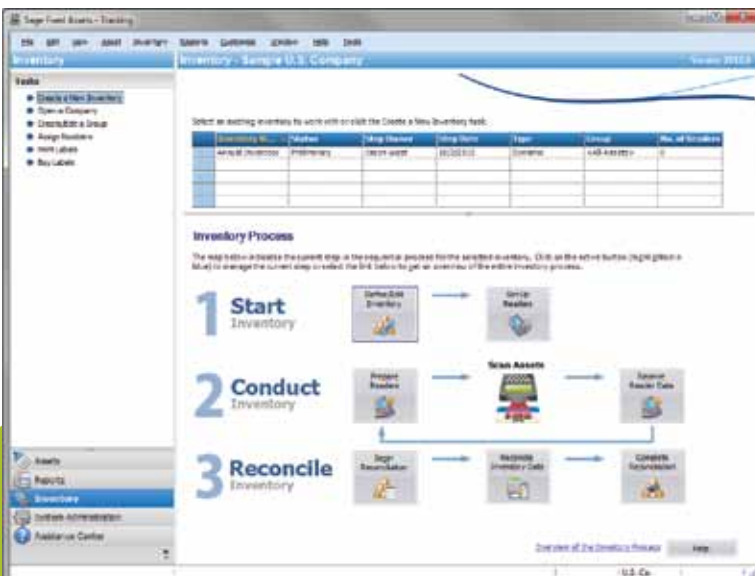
Sage Fixed Assets - Tracking

File Edit View Asset Inventory Reports Customize Window Help Tools

Inventory

Inventory - Sample U.S. Company

Version 2012.0

Tasks

Create a New Inventory
Open a Company
Create/Edit a Group
Assign Readers
Print Labels
Buy Labels

Select an existing inventory to work with or click the Create a New Inventory task.

| Inventory N... | Status | Step Owner | Step Date | Type | Group | No. of Readers |
|---|---|---|---|---|---|---|
| Annual Inventory | Preliminary | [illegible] | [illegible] | Standard | <All Assets> | 0 |
| | | | | | | |
| | | | | | | |
| | | | | | | |

Inventory Process

The map below indicates the current step in the sequential process for the selected inventory. Click on the active button (highlighted in blue) to manage the current step or select the link below to get an overview of the entire inventory process.

1 Start Inventory

Define/Edit Inventory

Set Up Readers

2 Conduct Inventory

Prepare Readers

Scan Assets

Receive Reader Data

3 Reconcile Inventory

Begin Reconciliation

Reconcile Inventory Data

Complete Reconciliation

Assets

Reports

Inventory

Database Administration

Assistance Center

Overview of the Inventory Process

Help

U.S. Co.